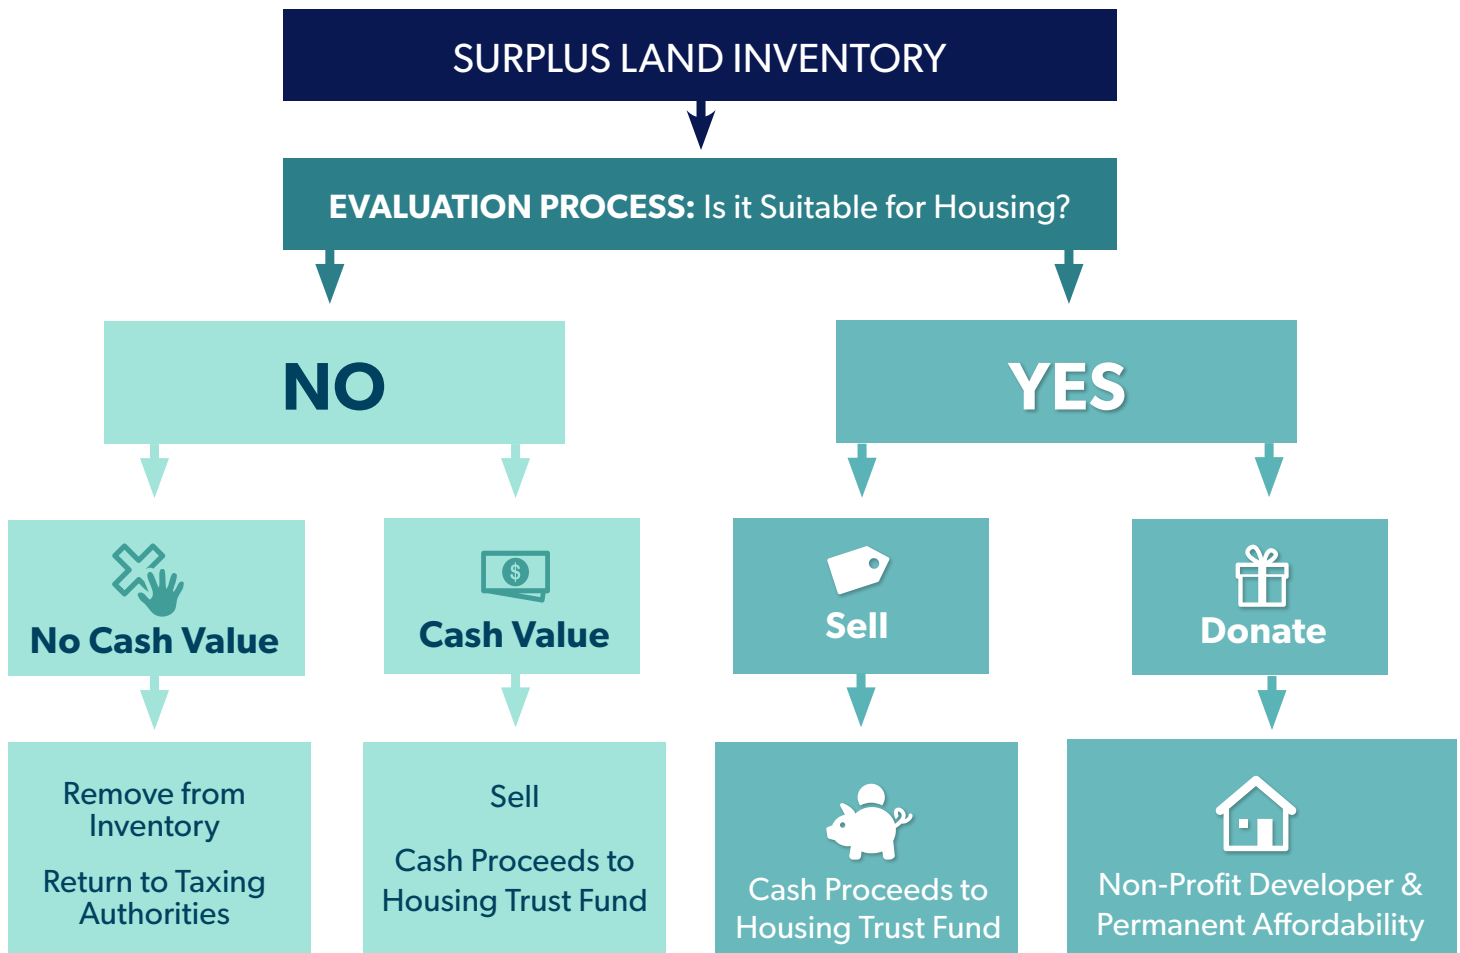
SURPLUS LAND INVENTORY

EVALUATION PROCESS: Is it Suitable for Housing?

NO

YES

No Cash Value

Cash Value

Sell

Donate

Remove from Inventory

Return to Taxing Authorities

Sell

Cash Proceeds to Housing Trust Fund

Cash Proceeds to Housing Trust Fund

Non-Profit Developer & Permanent Affordability